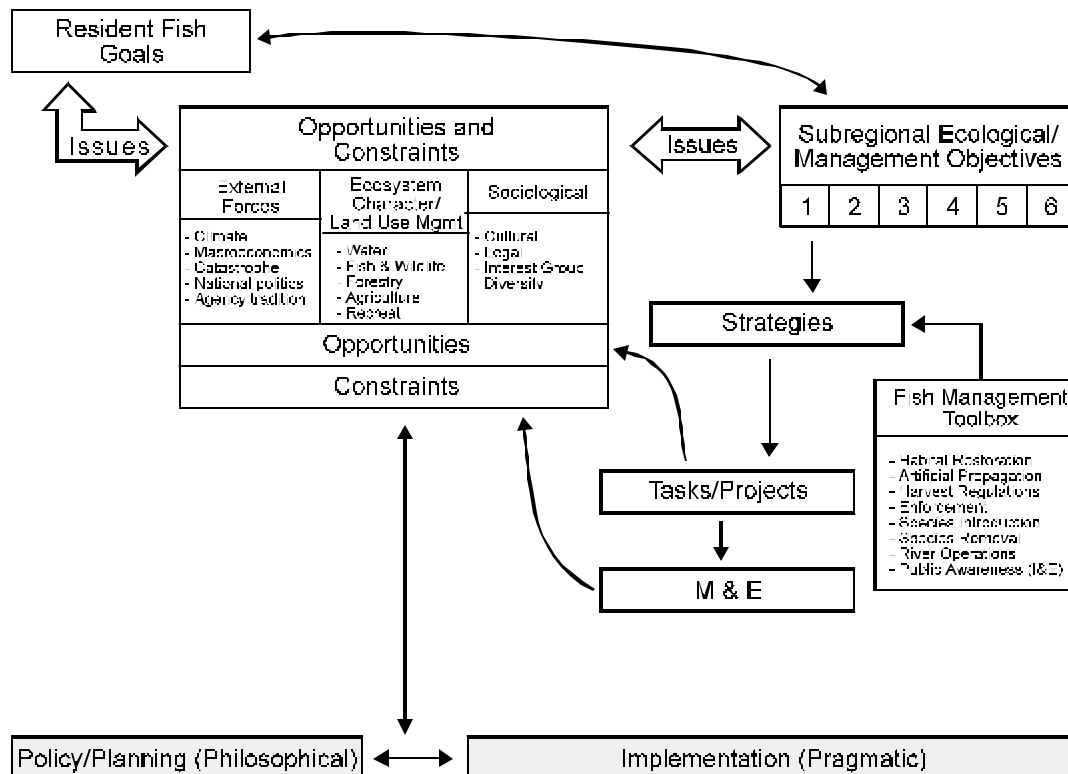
Resident Fish Goals

Issues

Opportunities and Constraints

External Forces

- Climate
- Macroeconomics
- Catastrophe
- National politics
- Agency tradition

Ecosystem Character/ Land Use Mgmt

- Water
- Fish & Wildlife
- Forestry
- Agriculture
- Recreat

Sociological

- Cultural
- Legal
- Interest Group Diversity

Opportunities

Constraints

Issues

Subregional Ecological/ Management Objectives

| 1 | 2 | 3 | 4 | 5 | 6 |
|---|---|---|---|---|---|

Strategies

Fish Management Toolbox

- Habitat Restoration
- Artificial Propagation
- Harvest Regulations
- Enforcement
- Species Introduction
- Species Removal
- River Operations
- Public Awareness (I&E)

Tasks/Projects

M & E

Policy/Planning (Philosophical)

Implementation (Pragmatic)